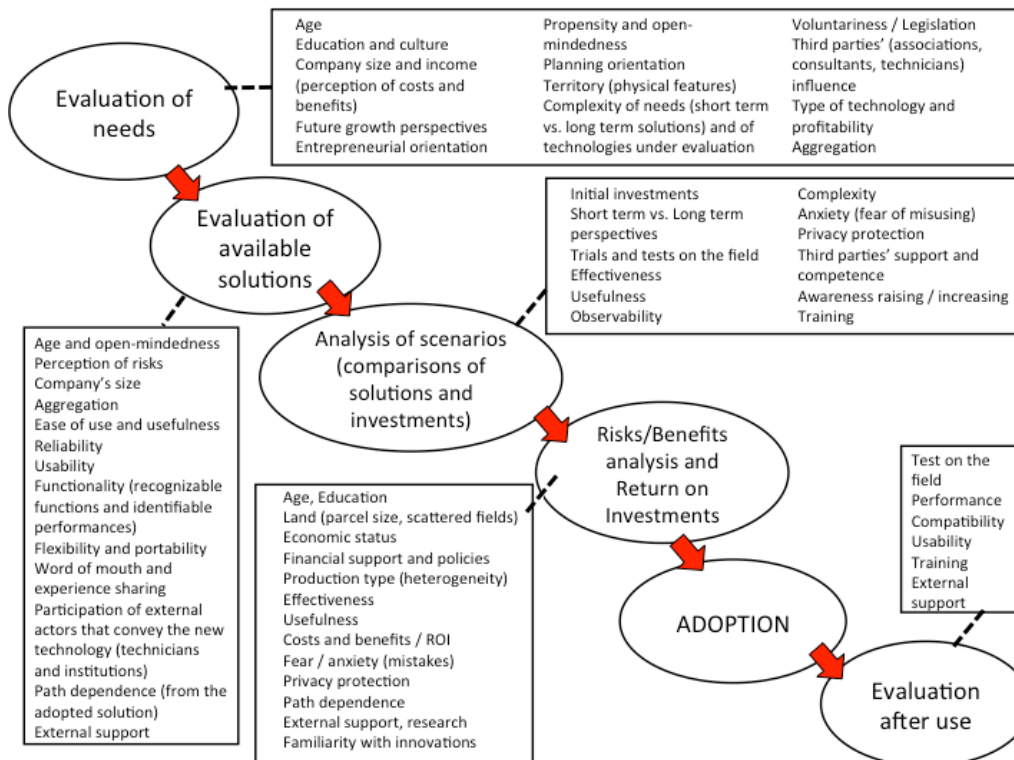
Evaluation of needs

Age
Education and culture
Company size and income (perception of costs and benefits)
Future growth perspectives
Entrepreneurial orientation

Propensity and open-mindedness
Planning orientation
Territory (physical features)
Complexity of needs (short term vs. long term solutions) and of technologies under evaluation

Voluntariness / Legislation
Third parties' (associations, consultants, technicians) influence
Type of technology and profitability
Aggregation

Evaluation of available solutions

Initial investments
Short term vs. Long term perspectives
Trials and tests on the field
Effectiveness
Usefulness
Observability

Complexity
Anxiety (fear of misusing)
Privacy protection
Third parties' support and competence
Awareness raising / increasing
Training

Age and open-mindedness
Perception of risks
Company's size
Aggregation
Ease of use and usefulness
Reliability
Usability
Functionality (recognizable functions and identifiable performances)
Flexibility and portability
Word of mouth and experience sharing
Participation of external actors that convey the new technology (technicians and institutions)
Path dependence (from the adopted solution)
External support

Analysis of scenarios (comparisons of solutions and investments)

Risks/Benefits analysis and Return on Investments

Age, Education
Land (parcel size, scattered fields)
Economic status
Financial support and policies
Production type (heterogeneity)
Effectiveness
Usefulness
Costs and benefits / ROI
Fear / anxiety (mistakes)
Privacy protection
Path dependence
External support, research
Familiarity with innovations

Test on the field
Performance
Compatibility
Usability
Training
External support

ADOPTION

Evaluation after use